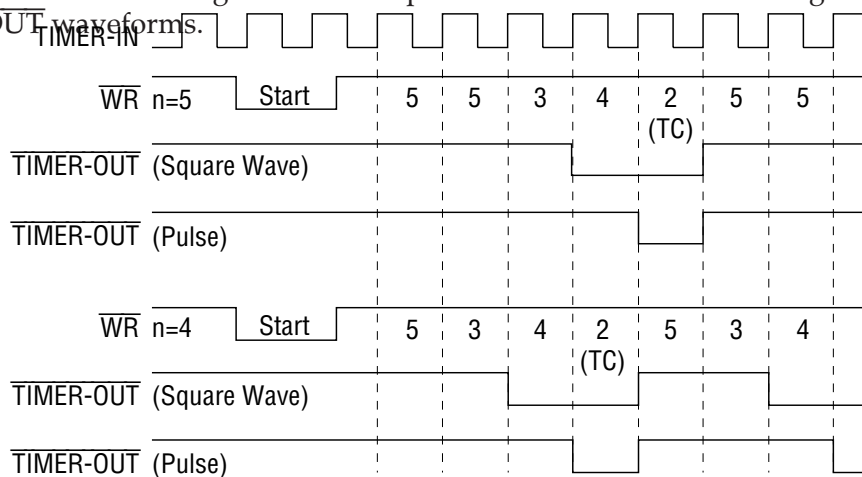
OUT waveforms.

TIMER-IN

$\overline{WR}$ n=5 Start 5 5 3 4 2 (TC) 5 5

$\overline{\text{TIMER-OUT}}$ (Square Wave)

$\overline{\text{TIMER-OUT}}$ (Pulse)

$\overline{WR}$ n=4 Start 5 3 4 2 (TC) 5 3 4

$\overline{\text{TIMER-OUT}}$ (Square Wave)

$\overline{\text{TIMER-OUT}}$ (Pulse)